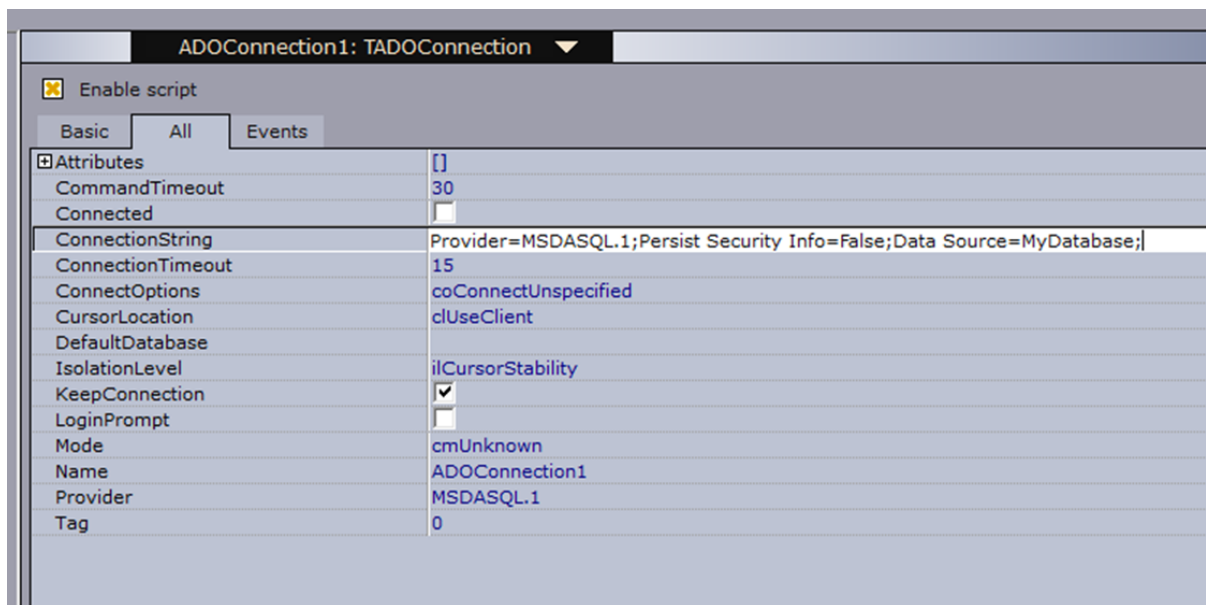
ADOConnection1: TADOConnection

Enable script

Basic | All | Events

| | |
|---|---|
| ⊞Attributes | [] |
| CommandTimeout | 30 |
| Connected | |
| ConnectionString | Provider=MSDASQL.1;Persist Security Info=False;Data Source=MyDatabase; |
| ConnectionTimeout | 15 |
| ConnectOptions | coConnectUnspecified |
| CursorLocation | clUseClient |
| DefaultDatabase | |
| IsolationLevel | ilCursorStability |
| KeepConnection | ✔ |
| LoginPrompt | |
| Mode | cmUnknown |
| Name | ADOConnection1 |
| Provider | MSDASQL.1 |
| Tag | 0 |